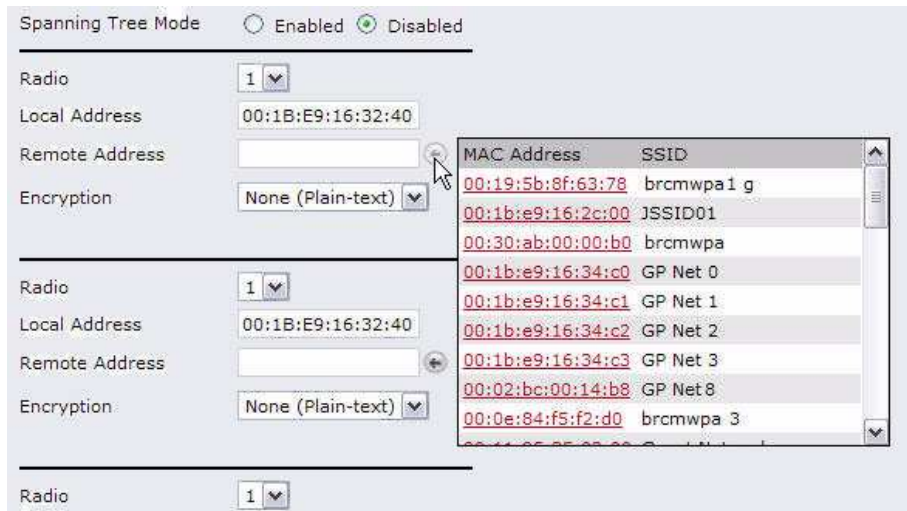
Spanning Tree Mode Enabled Disabled

Radio 1

Local Address 00:1B:E9:16:32:40

Remote Address

Encryption None (Plain-text)

Radio 1

Local Address 00:1B:E9:16:32:40

Remote Address

Encryption None (Plain-text)

Radio 1

| MAC Address | SSID |
|---|---|
| 00:19:5b:8f:63:78 | brcmwpa1 g |
| 00:1b:e9:16:2c:00 | JSSID01 |
| 00:30:ab:00:00:b0 | brcmwpa |
| 00:1b:e9:16:34:c0 | GP Net 0 |
| 00:1b:e9:16:34:c1 | GP Net 1 |
| 00:1b:e9:16:34:c2 | GP Net 2 |
| 00:1b:e9:16:34:c3 | GP Net 3 |
| 00:02:bc:00:14:b8 | GP Net8 |
| 00:0e:84:f5:f2:d0 | brcmwpa 3 |
| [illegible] | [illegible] |